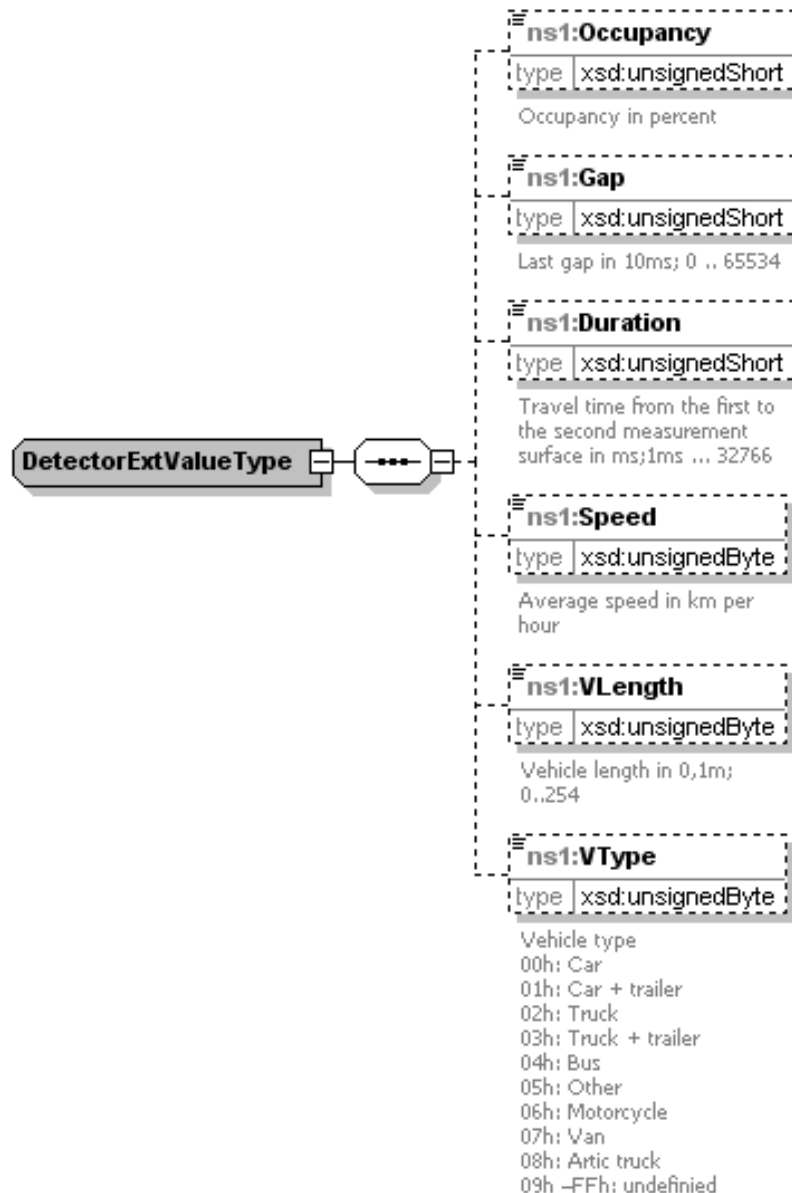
DetectorExtValueType

ns1:Occupancy
type xsd:unsignedShort
Occupancy in percent

ns1:Gap
type xsd:unsignedShort
Last gap in 10ms; 0 .. 65534

ns1:Duration
type xsd:unsignedShort
Travel time from the first to the second measurement surface in ms;1ms ... 32766

ns1:Speed
type xsd:unsignedByte
Average speed in km per hour

ns1:VLength
type xsd:unsignedByte
Vehicle length in 0,1m; 0..254

ns1:VType
type xsd:unsignedByte
Vehicle type
00h: Car
01h: Car + trailer
02h: Truck
03h: Truck + trailer
04h: Bus
05h: Other
06h: Motorcycle
07h: Van
08h: Artic truck
09h –FFh: undefinied